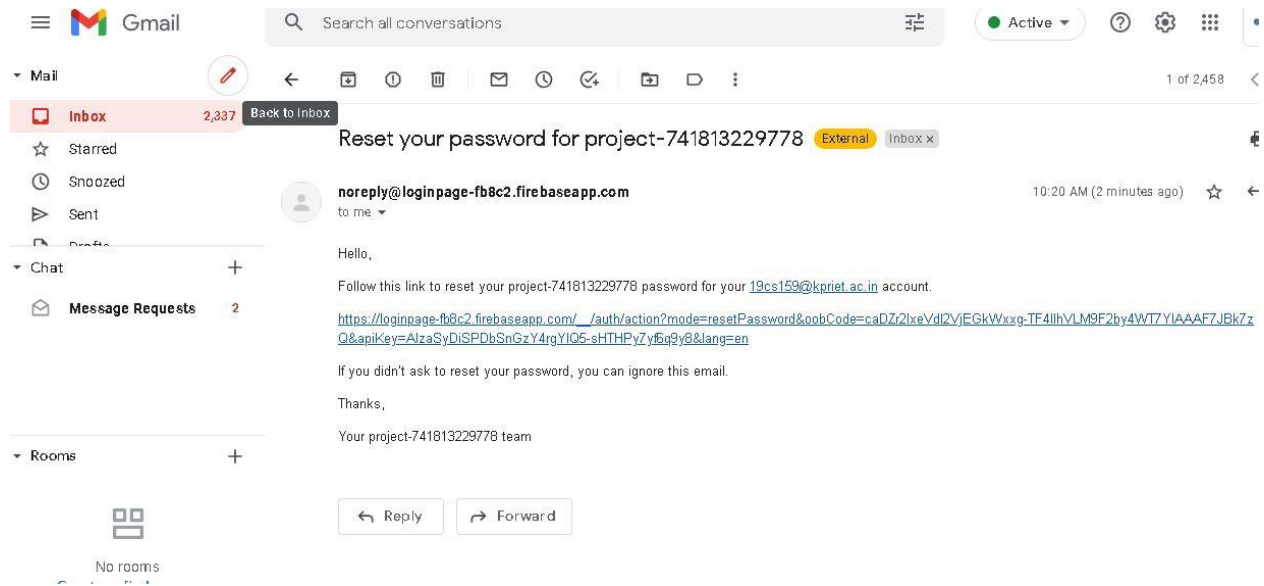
Gmail

Search all conversations

Active

Mail

Inbox 2,337

Starred

Snoozed

Sent

Drafts

Chat

Message Requests 2

Rooms

No rooms

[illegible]

Back to Inbox

1 of 2,458

Reset your password for project-741813229778 External Inbox ×

noreply@loginpage-fb8c2.firebaseapp.com

to me

10:20 AM (2 minutes ago)

Hello,

Follow this link to reset your project-741813229778 password for your 19cs159@kpriet.ac.in account.

https://loginpage-fb8c2.firebaseapp.com/__/auth/action?mode=resetPassword&oobCode=caDZr2lxeVdl2VjEGkWxxg-TF4llhVLM9F2by4WT7YIAAAF7JBk7zQ&apiKey=AIzaSyDiSPDbSnGzY4rgYIQ5-sHTHPy7yf6q9y8&lang=en

If you didn't ask to reset your password, you can ignore this email.

Thanks,

Your project-741813229778 team

Reply

Forward